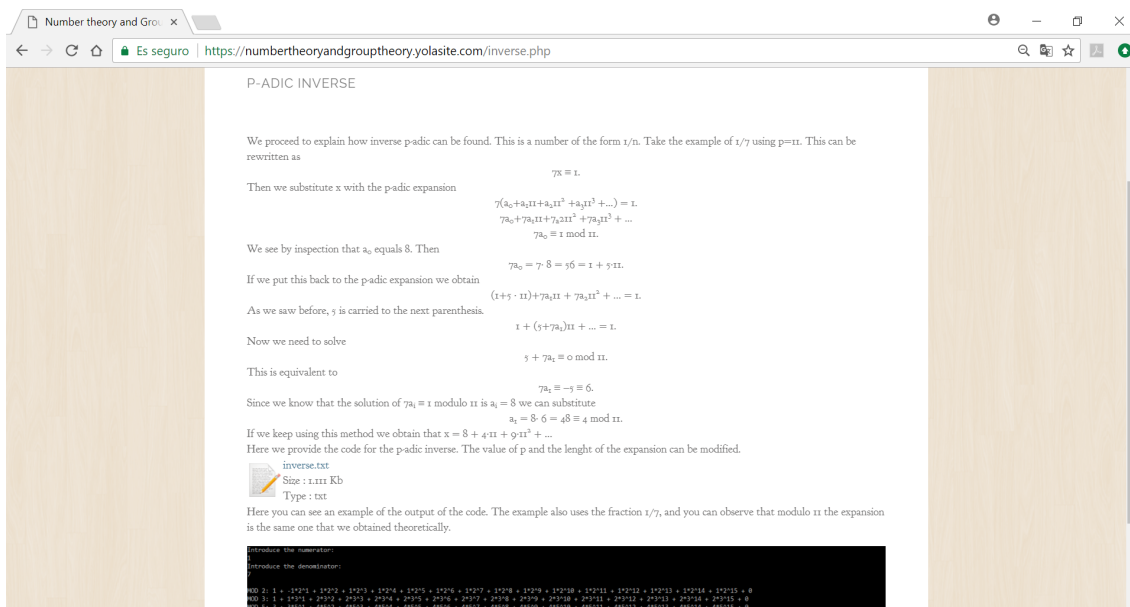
Number theory and Grou ×

Es seguro | https://numbertheoryandgrouptheory.yolasite.com/inverse.php

P-ADIC INVERSE

We proceed to explain how inverse p-adic can be found. This is a number of the form 1/n. Take the example of 1/7 using p=11. This can be rewritten as

$7x \equiv 1.$

Then we substitute x with the p-adic expansion

$7(a_0+a_1 11+a_2 11^2+a_3 11^3+...) = 1.$

$7a_0+7a_1 11+7a_2 11^2+7a_3 11^3+...$

$7a_0 \equiv 1 \mod 11.$

We see by inspection that $a_0$ equals 8. Then

$7a_0 = 7\cdot 8 = 56 = 1 + 5\cdot 11.$

If we put this back to the p-adic expansion we obtain

$(1+5\cdot 11)+7a_1 11 + 7a_2 11^2 + ... = 1.$

As we saw before, 5 is carried to the next parenthesis.

$1 + (5+7a_1)11 + ... = 1.$

Now we need to solve

$5 + 7a_1 \equiv 0 \mod 11.$

This is equivalent to

$7a_1 \equiv -5 \equiv 6.$

Since we know that the solution of $7a_i \equiv 1$ modulo 11 is $a_i = 8$ we can substitute

$a_1 = 8\cdot 6 = 48 \equiv 4 \mod 11.$

If we keep using this method we obtain that $x = 8 + 4\cdot 11 + 9\cdot 11^2 + ...$

Here we provide the code for the p-adic inverse. The value of p and the lenght of the expansion can be modified.

inverse.txt
Size : 1.111 Kb
Type : txt

Here you can see an example of the output of the code. The example also uses the fraction 1/7, and you can observe that modulo 11 the expansion is the same one that we obtained theoretically.

Introduce the numerator:
1
Introduce the denominator:
7

MOD 2: 1 + 1*2^1 + 1*2^2 + 1*2^3 + 1*2^4 + 1*2^5 + 1*2^6 + 1*2^7 + 1*2^8 + 1*2^9 + 1*2^10 + 1*2^11 + 1*2^12 + 1*2^13 + 1*2^14 + 1*2^15 + 0
MOD 3: 1 + 1*3^1 + 2*3^2 + 2*3^3 + 1*3^4 + 1*3^5 + 2*3^6 + 2*3^7 + 2*3^8 + 2*3^9 + 2*3^10 + 2*3^11 + 2*3^12 + 2*3^13 + 2*3^14 + 2*3^15 + 0
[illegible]